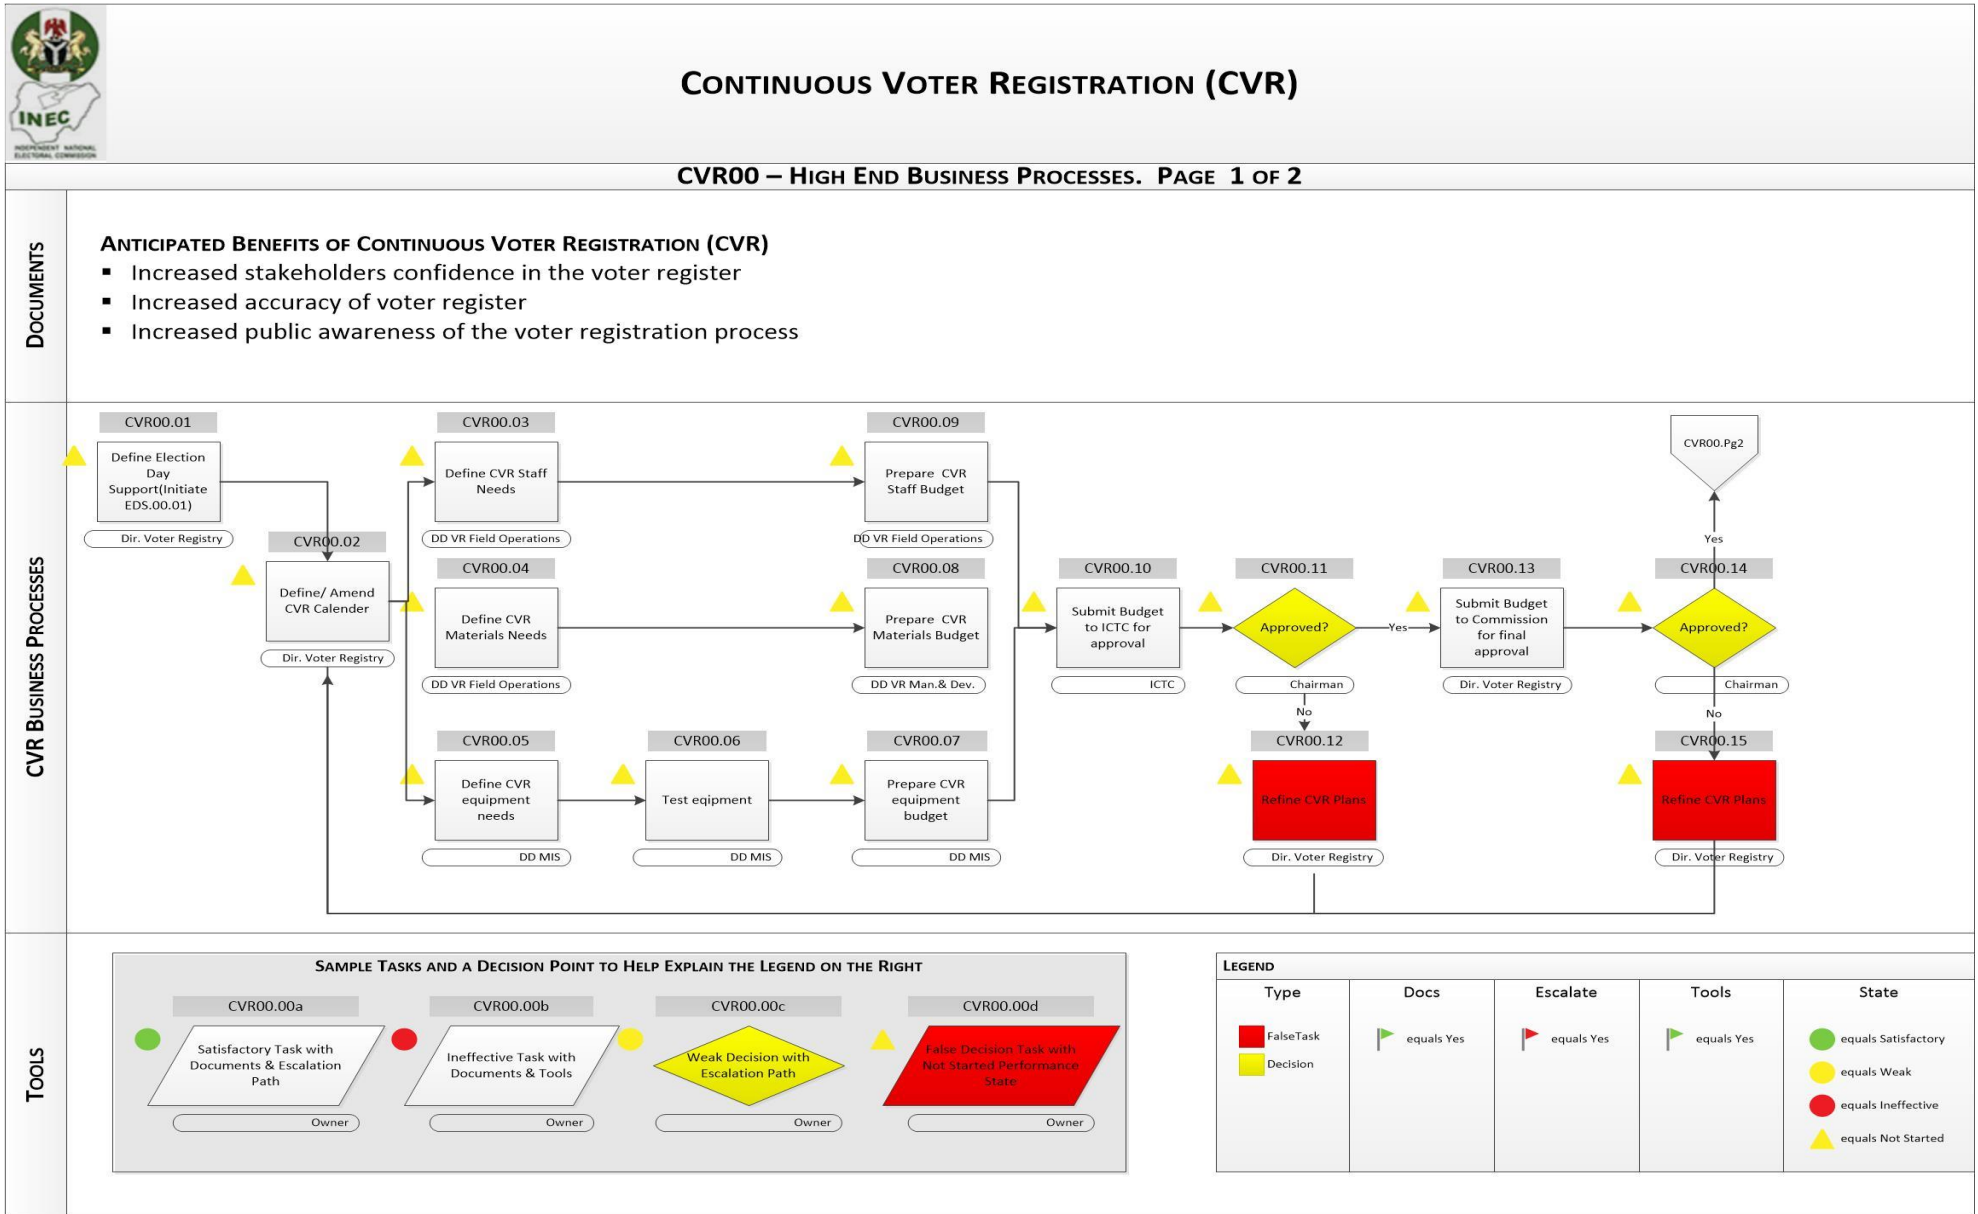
INEC
INDEPENDENT NATIONAL ELECTORAL COMMISSION

CONTINUOUS VOTER REGISTRATION (CVR)

CVR00 – HIGH END BUSINESS PROCESSES. PAGE 1 OF 2

DOCUMENTS

ANTICIPATED BENEFITS OF CONTINUOUS VOTER REGISTRATION (CVR)
- Increased stakeholders confidence in the voter register
- Increased accuracy of voter register
- Increased public awareness of the voter registration process

CVR BUSINESS PROCESSES

CVR00.01
Define Election Day Support(Initiate EDS.00.01)
Dir. Voter Registry

CVR00.02
Define/ Amend CVR Calender
Dir. Voter Registry

CVR00.03
Define CVR Staff Needs
DD VR Field Operations

CVR00.04
Define CVR Materials Needs
DD VR Field Operations

CVR00.05
Define CVR equipment needs
DD MIS

CVR00.06
Test eqipment
DD MIS

CVR00.07
Prepare CVR equipment budget
DD MIS

CVR00.08
Prepare CVR Materials Budget
DD VR Man.& Dev.

CVR00.09
Prepare CVR Staff Budget
DD VR Field Operations

CVR00.10
Submit Budget to ICTC for approval
ICTC

CVR00.11
Approved?
Chairman
Yes
No

CVR00.12
Refine CVR Plans
Dir. Voter Registry

CVR00.13
Submit Budget to Commission for final approval
Dir. Voter Registry

CVR00.14
Approved?
Chairman
Yes
No

CVR00.Pg2

CVR00.15
Refine CVR Plans
Dir. Voter Registry

TOOLS

SAMPLE TASKS AND A DECISION POINT TO HELP EXPLAIN THE LEGEND ON THE RIGHT

CVR00.00a
Satisfactory Task with Documents & Escalation Path
Owner

CVR00.00b
Ineffective Task with Documents & Tools
Owner

CVR00.00c
Weak Decision with Escalation Path
Owner

CVR00.00d
False Decision Task with Not Started Performance State
Owner

LEGEND

| Type | Docs | Escalate | Tools | State |
|---|---|---|---|---|
| FalseTask | equals Yes | equals Yes | equals Yes | equals Satisfactory |
| Decision | | | | equals Weak |
| | | | | equals Ineffective |
| | | | | equals Not Started |